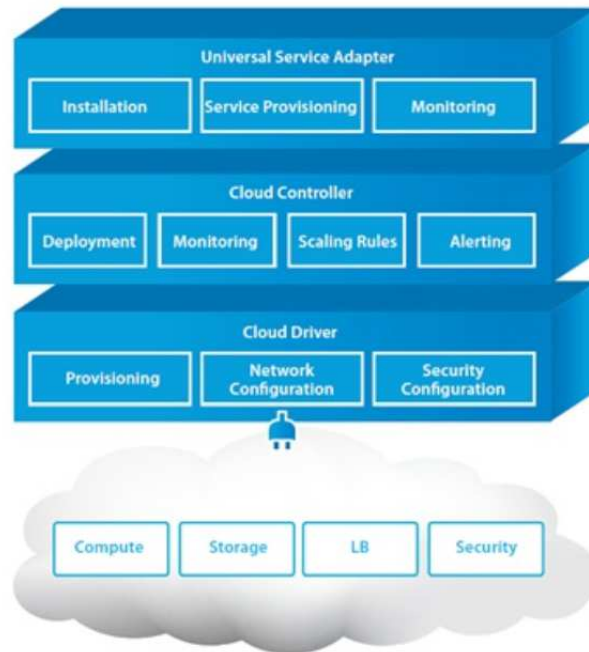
Universal Service Adapter

Installation

Service Provisioning

Monitoring

Cloud Controller

Deployment

Monitoring

Scaling Rules

Alerting

Cloud Driver

Provisioning

Network Configuration

Security Configuration

Compute

Storage

LB

Security